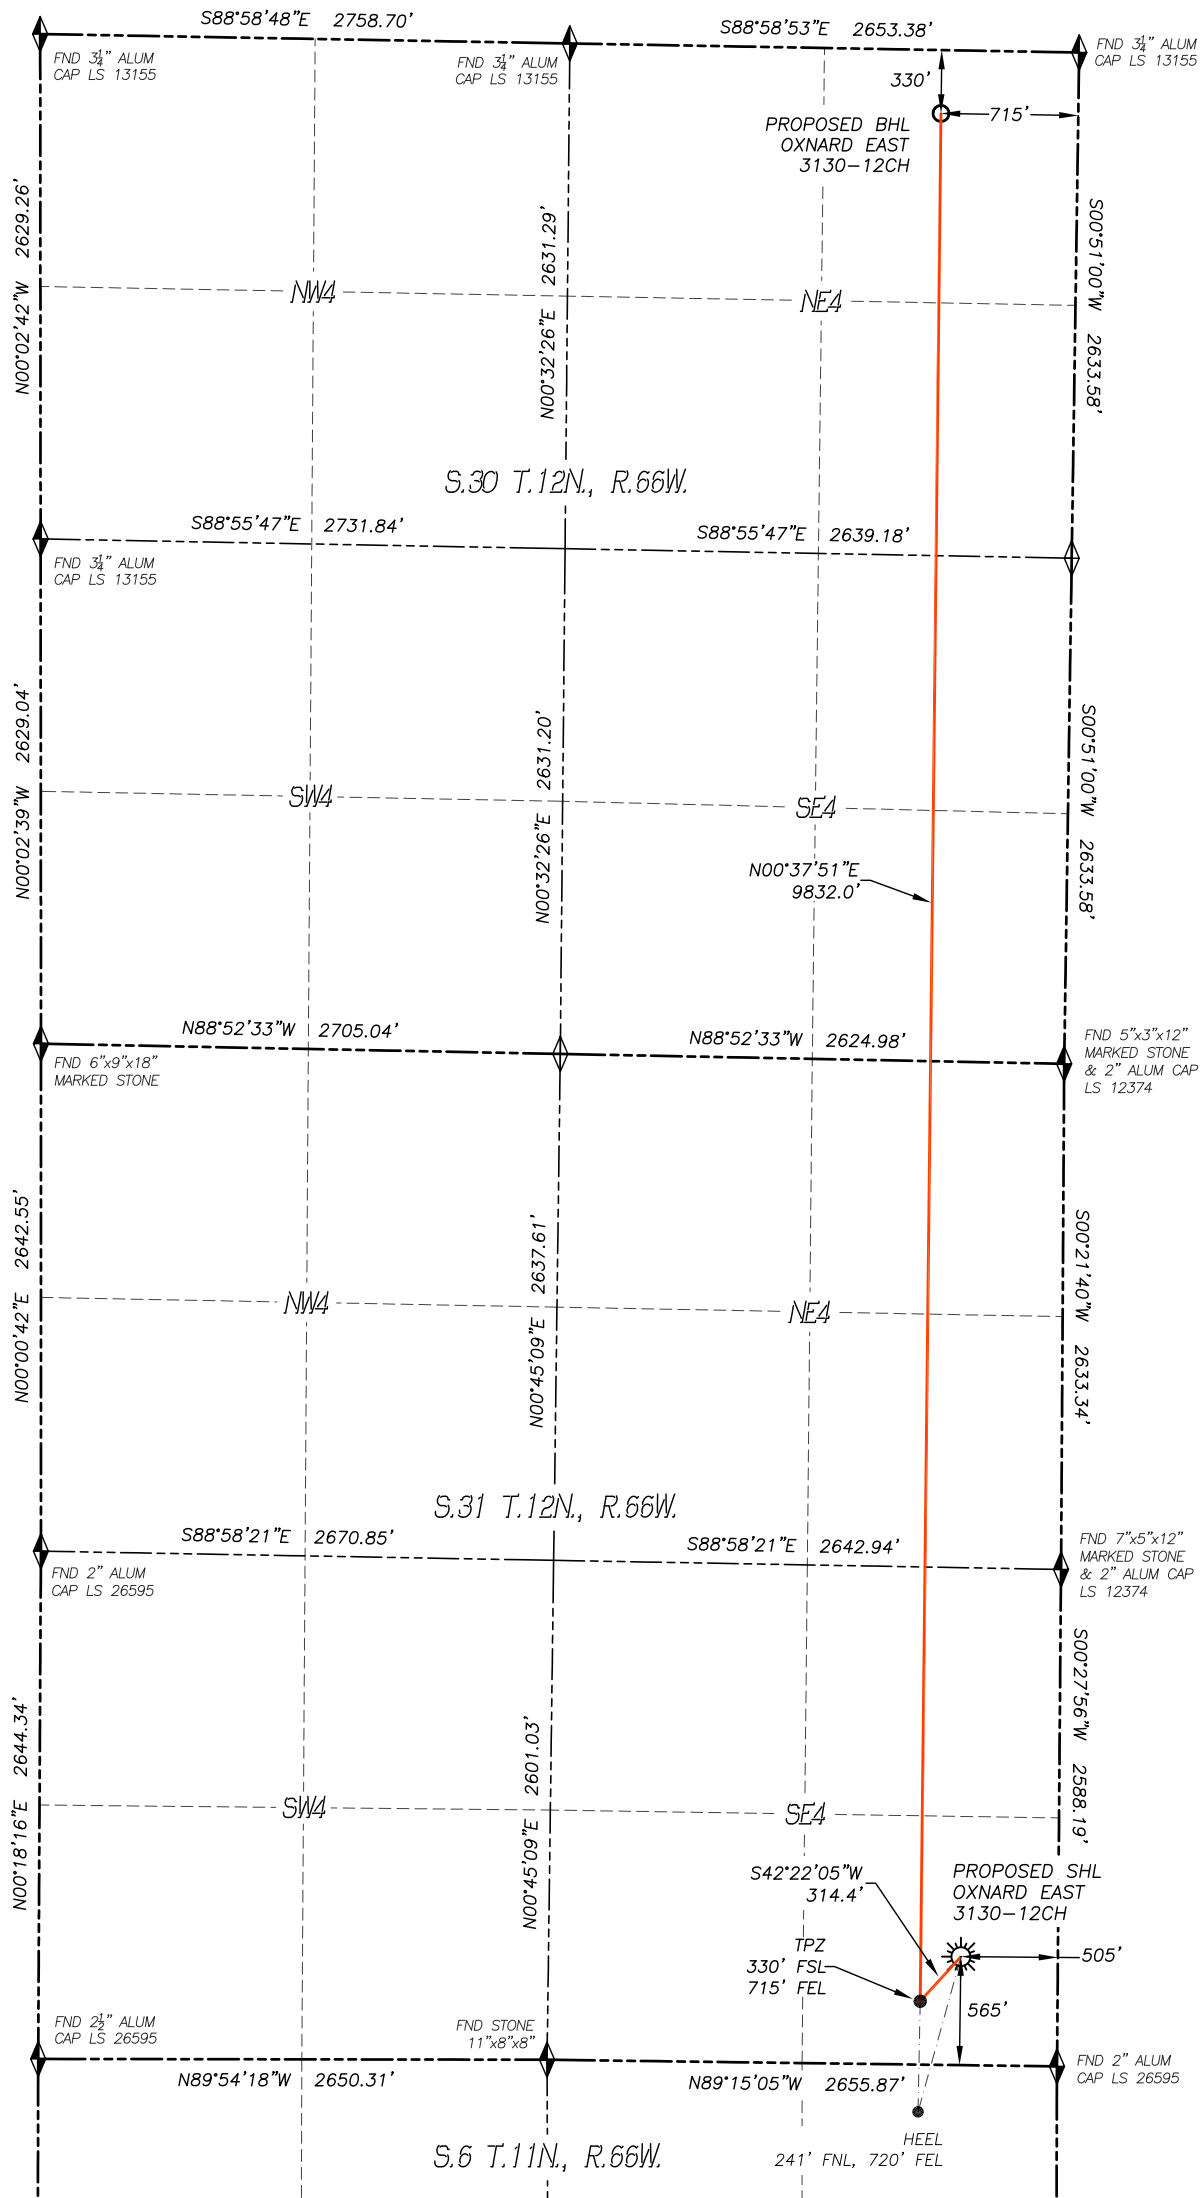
S88°58'48"E 2758.70'

S88°58'53"E 2653.38'

FND $3\frac{1}{4}$" ALUM CAP LS 13155

FND $3\frac{1}{4}$" ALUM CAP LS 13155

FND $3\frac{1}{4}$" ALUM CAP LS 13155

330'

715'

PROPOSED BHL OXNARD EAST 3130-12CH

N00°02'42"W 2629.26'

N00°32'26"E 2631.29'

S00°51'00"W 2633.58'

NW4

NE4

S.30 T.12N., R.66W.

S88°55'47"E 2731.84'

S88°55'47"E 2639.18'

FND $3\frac{1}{4}$" ALUM CAP LS 13155

N00°02'39"W 2629.04'

N00°32'26"E 2631.20'

S00°51'00"W 2633.58'

SW4

SE4

N00°37'51"E 9832.0'

N88°52'33"W 2705.04'

N88°52'33"W 2624.98'

FND 6"x9"x18" MARKED STONE

FND 5"x3"x12" MARKED STONE & 2" ALUM CAP LS 12374

N00°00'42"E 2642.55'

N00°45'09"E 2637.61'

S00°21'40"W 2633.34'

NW4

NE4

S.31 T.12N., R.66W.

S88°58'21"E 2670.85'

S88°58'21"E 2642.94'

FND 2" ALUM CAP LS 26595

FND 7"x5"x12" MARKED STONE & 2" ALUM CAP LS 12374

N00°18'16"E 2644.34'

N00°45'09"E 2601.03'

S00°27'56"W 2588.19'

SW4

SE4

S42°22'05"W 314.4'

PROPOSED SHL OXNARD EAST 3130-12CH

TPZ 330' FSL 715' FEL

505'

565'

FND $2\frac{1}{2}$" ALUM CAP LS 26595

FND STONE 11"x8"x8"

FND 2" ALUM CAP LS 26595

N89°54'18"W 2650.31'

N89°15'05"W 2655.87'

S.6 T.11N., R.66W.

HEEL 241' FNL, 720' FEL